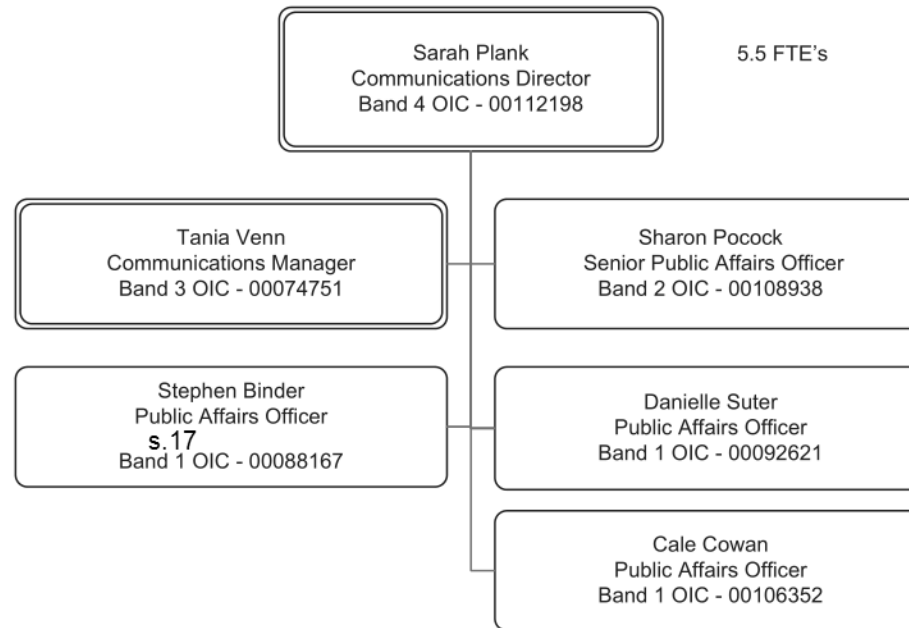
Sarah Plank
Communications Director
Band 4 OIC - 00112198

5.5 FTE's

Tania Venn
Communications Manager
Band 3 OIC - 00074751

Sharon Pocock
Senior Public Affairs Officer
Band 2 OIC - 00108938

Stephen Binder
Public Affairs Officer
s.17
Band 1 OIC - 00088167

Danielle Suter
Public Affairs Officer
Band 1 OIC - 00092621

Cale Cowan
Public Affairs Officer
Band 1 OIC - 00106352